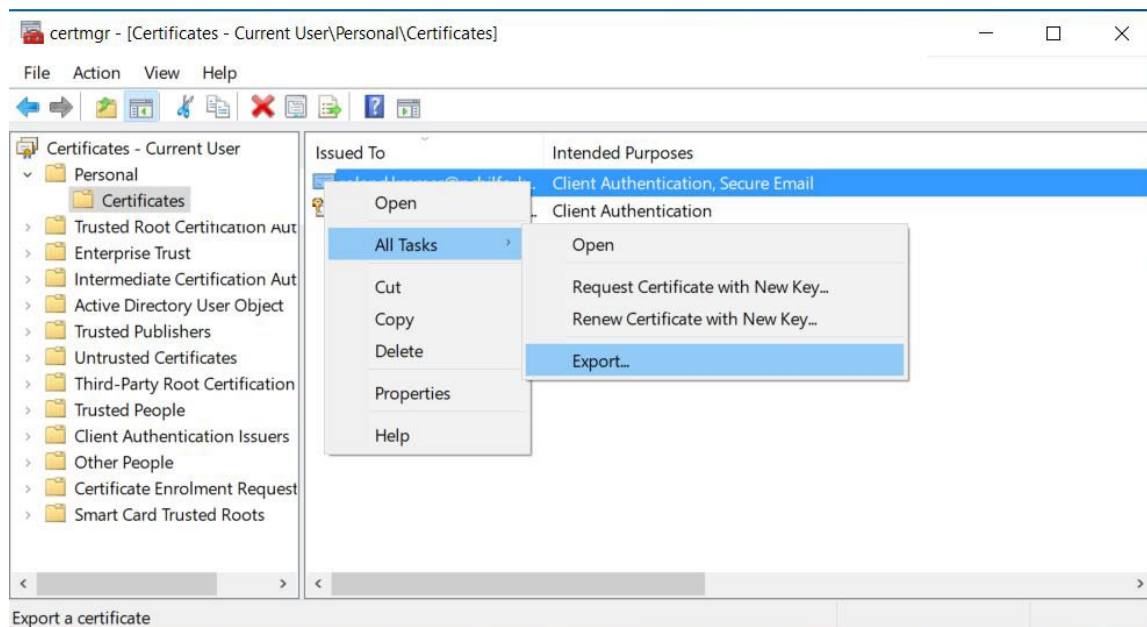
certmgr - [Certificates - Current User\Personal\Certificates]

File Action View Help

Certificates - Current User
Personal
Certificates
Trusted Root Certification Aut
Enterprise Trust
Intermediate Certification Aut
Active Directory User Object
Trusted Publishers
Untrusted Certificates
Third-Party Root Certification
Trusted People
Client Authentication Issuers
Other People
Certificate Enrolment Request
Smart Card Trusted Roots

| Issued To | Intended Purposes |
|---|---|
| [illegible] | Client Authentication, Secure Email |
| | Client Authentication |

Open
All Tasks
Cut
Copy
Delete
Properties
Help

Open
Request Certificate with New Key...
Renew Certificate with New Key...
Export...

Export a certificate